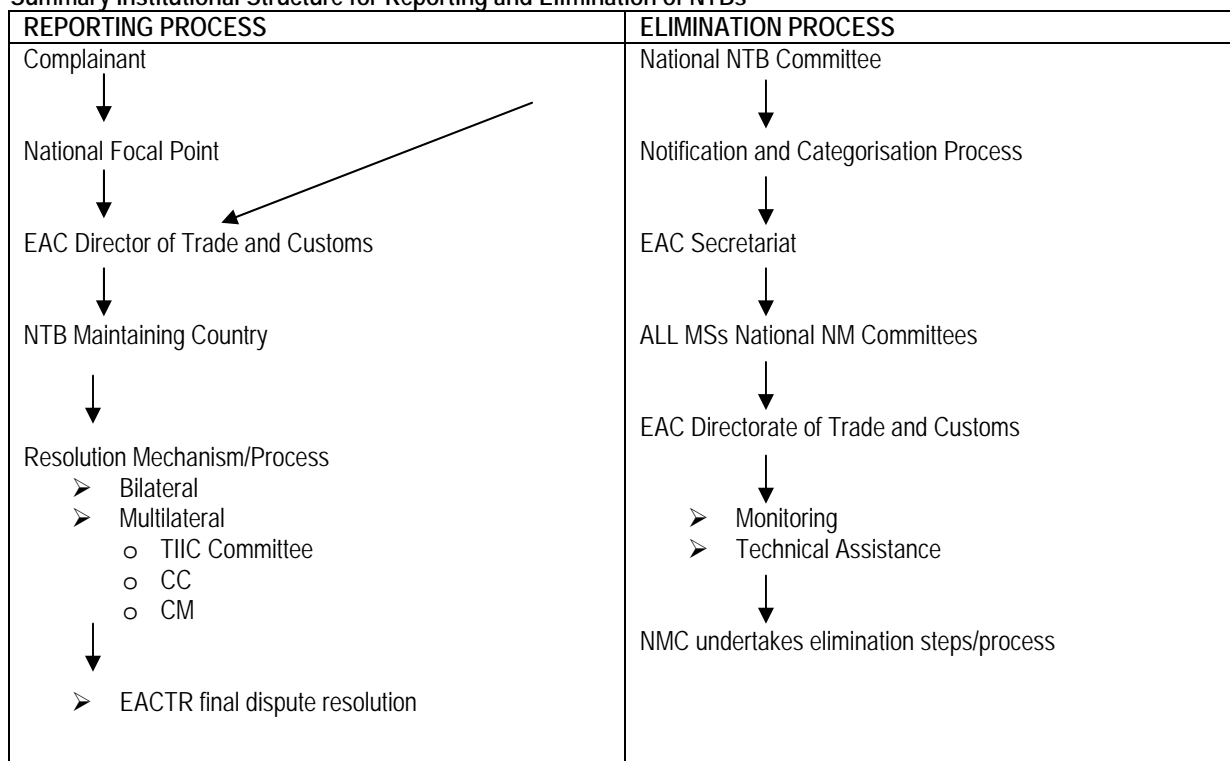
Summary Institutional Structure for Reporting and Elimination of NTBs

| REPORTING PROCESS | ELIMINATION PROCESS |
|---|---|
| Complainant<br>National Focal Point<br>EAC Director of Trade and Customs<br>NTB Maintaining Country<br>Resolution Mechanism/Process<br>➢ Bilateral<br>➢ Multilateral<br>o TIIC Committee<br>o CC<br>o CM<br>➢ EACTR final dispute resolution | National NTB Committee<br>Notification and Categorisation Process<br>EAC Secretariat<br>ALL MSs National NM Committees<br>EAC Directorate of Trade and Customs<br>➢ Monitoring<br>➢ Technical Assistance<br>NMC undertakes elimination steps/process |